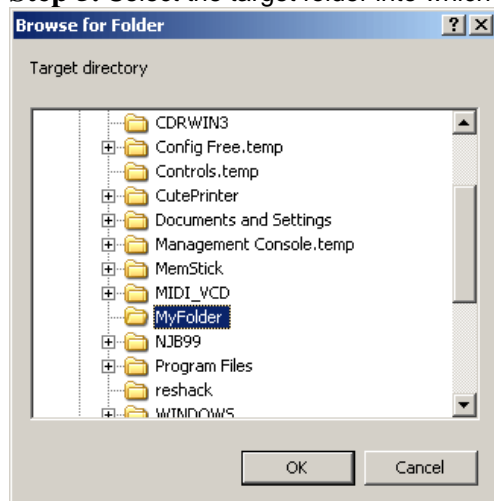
Step 3: Select the target folder into which

Browse for Folder

?

X

Target directory

CDRWIN3

Config Free.temp

Controls.temp

CutePrinter

Documents and Settings

Management Console.temp

MemStick

MIDI_VCD

MyFolder

NJB99

Program Files

reshack

WINDOWS

OK

Cancel